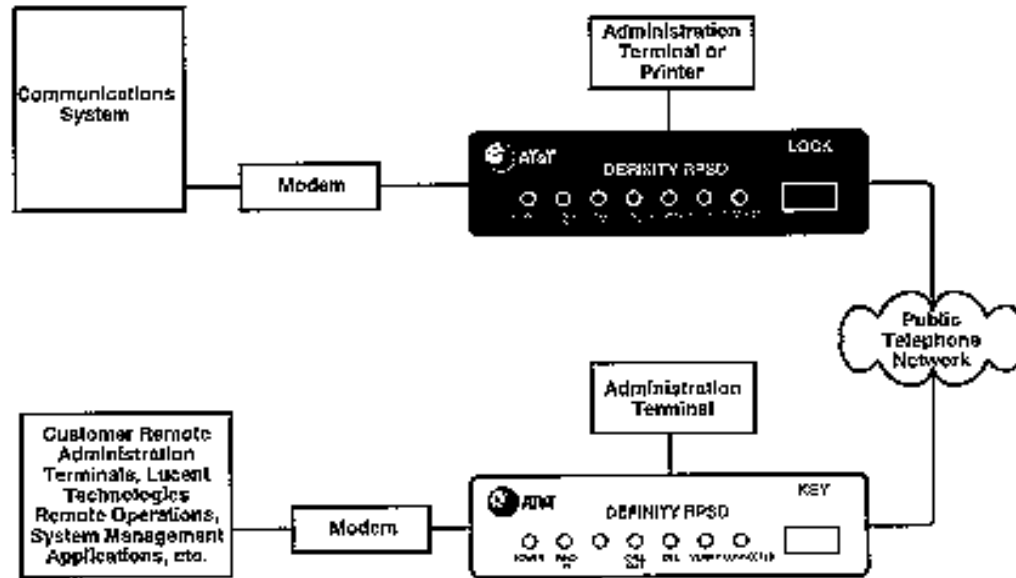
Communications System

Modem

Administration Terminal or Printer

AT&T

DEFINITY RPSD

LOCK

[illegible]

Public Telephone Network

Administration Terminal

Customer Remote Administration Terminals, Lucent Technologies Remote Operations, System Management Applications, etc.

Modem

AT&T

DEFINITY RPSD

KEY

POWER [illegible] CALL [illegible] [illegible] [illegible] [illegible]